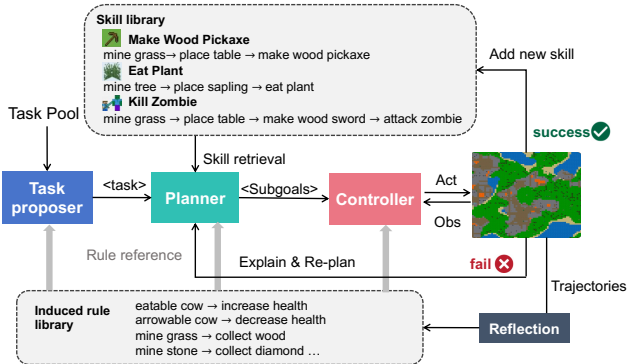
Skill library

Make Wood Pickaxe

mine grass→ place table → make wood pickaxe

Eat Plant

mine tree → place sapling → eat plant

Kill Zombie

mine grass → place table → make wood sword → attack zombie

Add new skill

success

Task Pool

Skill retrieval

<task>

<Subgoals>

Act

Obs

Task proposer

Planner

Controller

Rule reference

Explain & Re-plan

fail

Trajectories

Induced rule library

eatable cow → increase health
arrowable cow → decrease health
mine grass → collect wood
mine stone → collect diamond …

Reflection